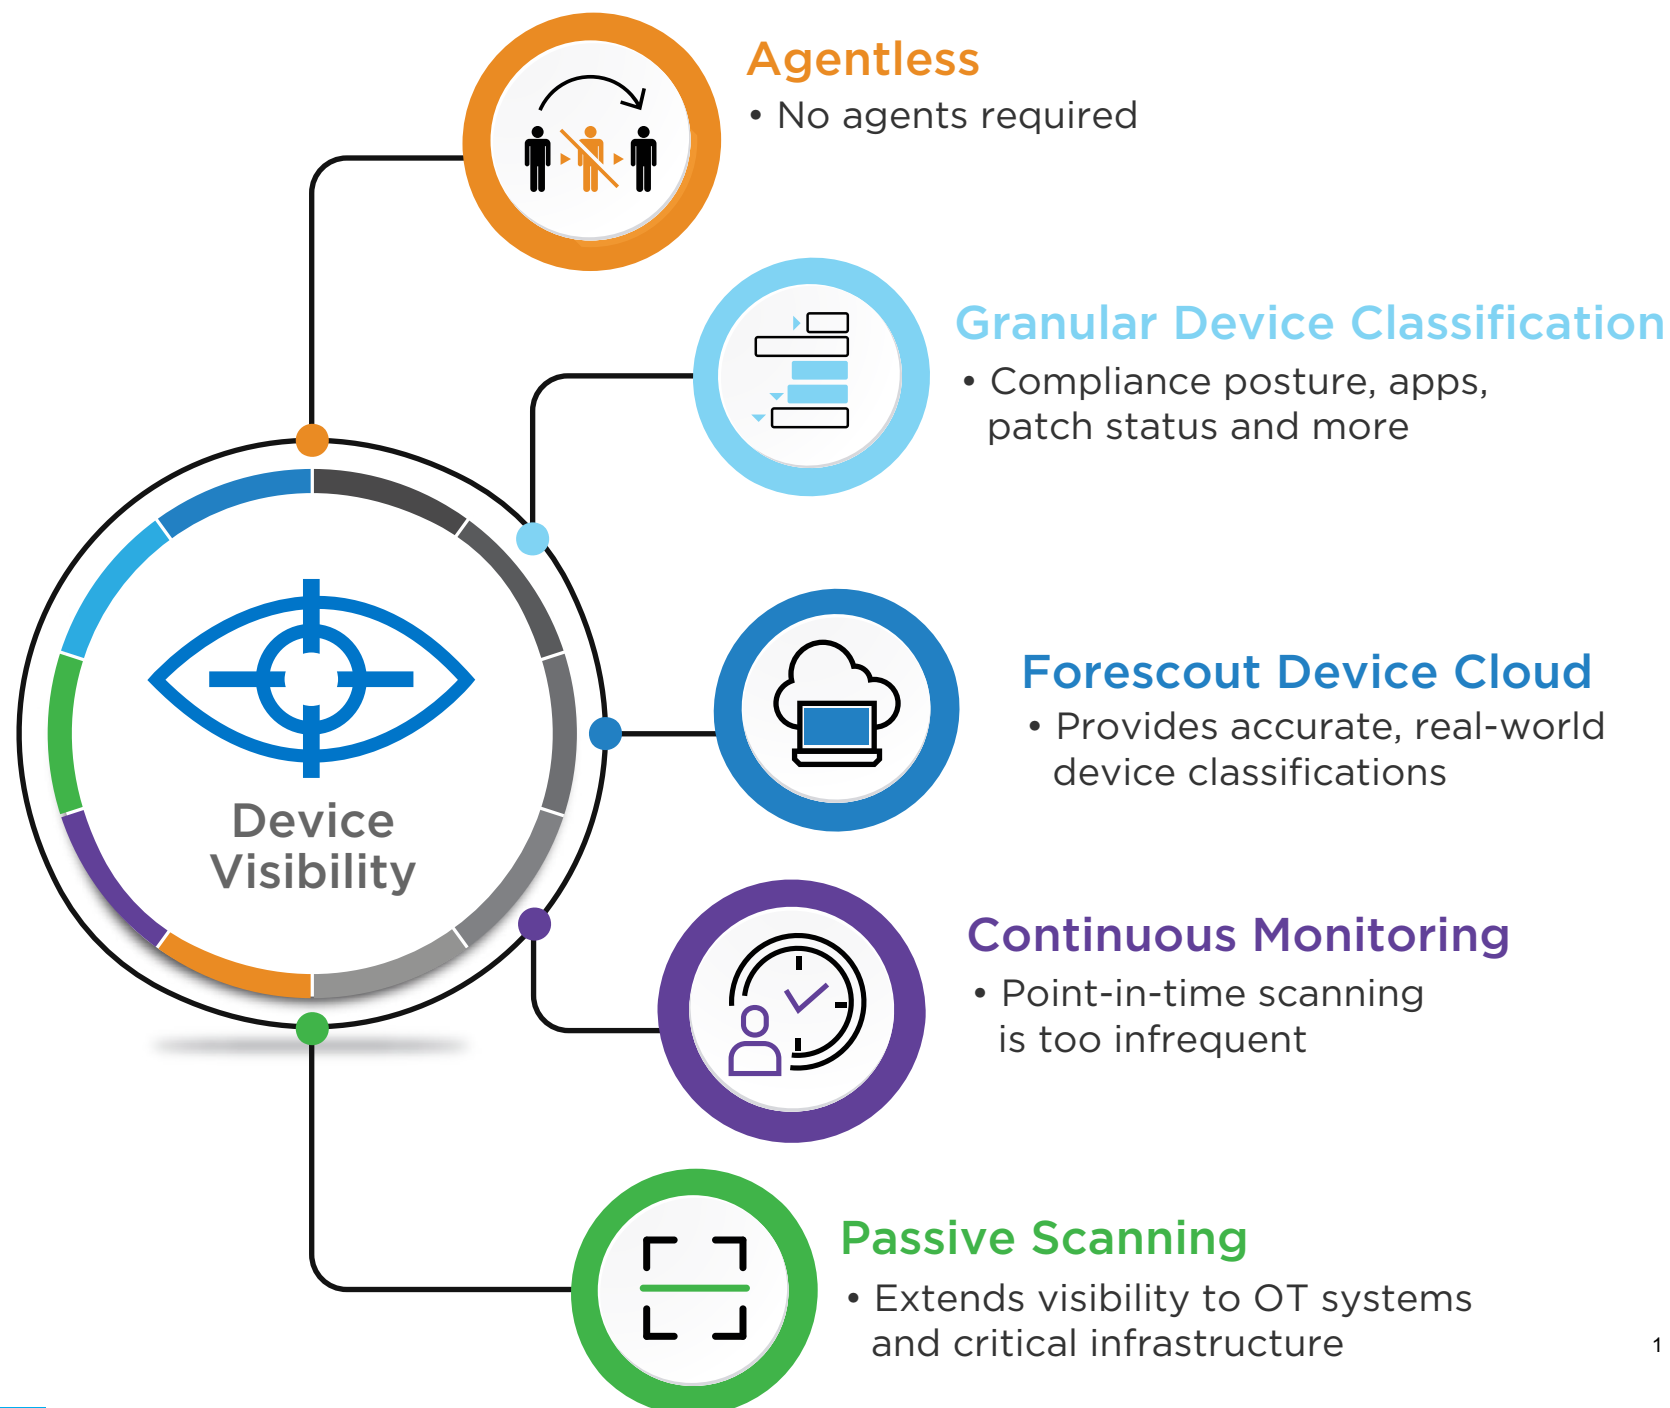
Device Visibility

Agentless
• No agents required

Granular Device Classification
• Compliance posture, apps, patch status and more

Forescout Device Cloud
• Provides accurate, real-world device classifications

Continuous Monitoring
• Point-in-time scanning is too infrequent

Passive Scanning
• Extends visibility to OT systems and critical infrastructure

1